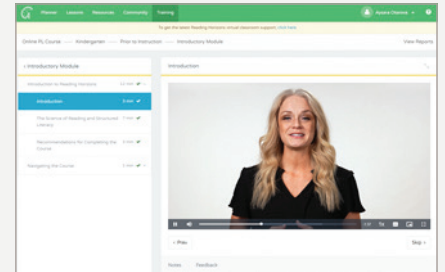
Planner Lessons Resources Community Training

To get the latest Reading Horizons virtual classroom support, click here.

Alyssa Chavez

Online PL Course › Kindergarten › Prior to Instruction › Introductory Module

View Reports

‹ Introductory Module

Introduction to Reading Horizons

Introduction

The Science of Reading and Structured Literacy

Recommendations for Completing the Course

Navigating the Course

Introduction

‹ Prev

Skip ›

Notes Feedback